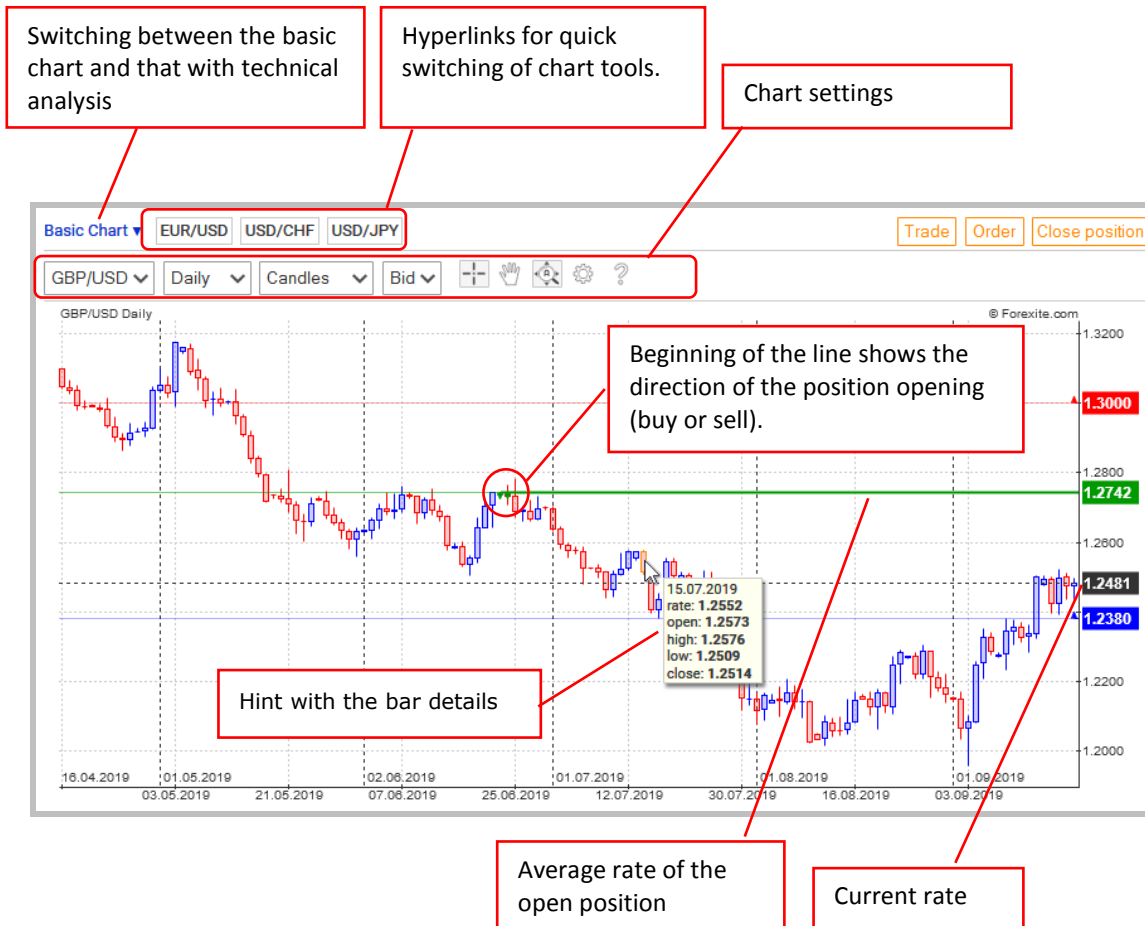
Switching between the basic chart and that with technical analysis

Hyperlinks for quick switching of chart tools.

Chart settings

Basic Chart ▾ EUR/USD USD/CHF USD/JPY

Trade Order Close position

GBP/USD Daily Candles Bid ?

GBP/USD Daily

© Forexite.com

Beginning of the line shows the direction of the position opening (buy or sell).

1.3200
1.3000
1.2800
1.2742
1.2600
1.2481
1.2380
1.2200
1.2000

15.07.2019
rate: 1.2552
open: 1.2573
high: 1.2576
low: 1.2509
close: 1.2514

Hint with the bar details

16.04.2019 01.05.2019 02.06.2019 01.07.2019 01.08.2019 01.09.2019
03.05.2019 21.05.2019 07.06.2019 25.06.2019 12.07.2019 30.07.2019 16.08.2019 03.09.2019

Average rate of the open position

Current rate